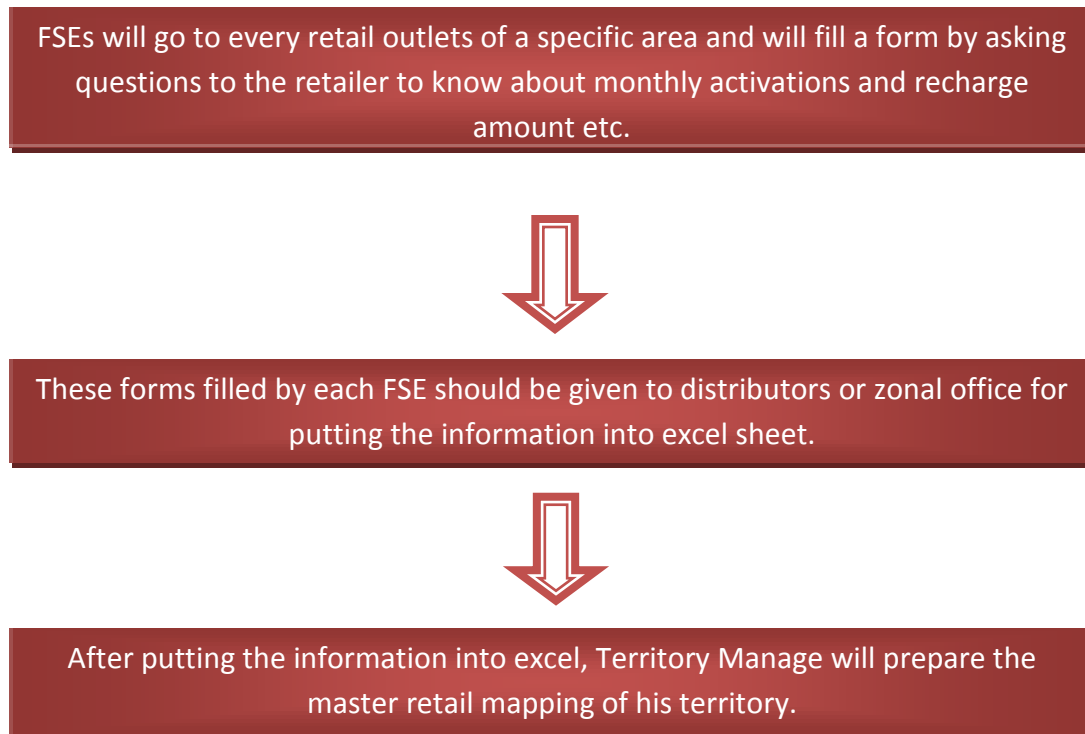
FSEs will go to every retail outlets of a specific area and will fill a form by asking questions to the retailer to know about monthly activations and recharge amount etc.

These forms filled by each FSE should be given to distributors or zonal office for putting the information into excel sheet.

After putting the information into excel, Territory Manage will prepare the master retail mapping of his territory.